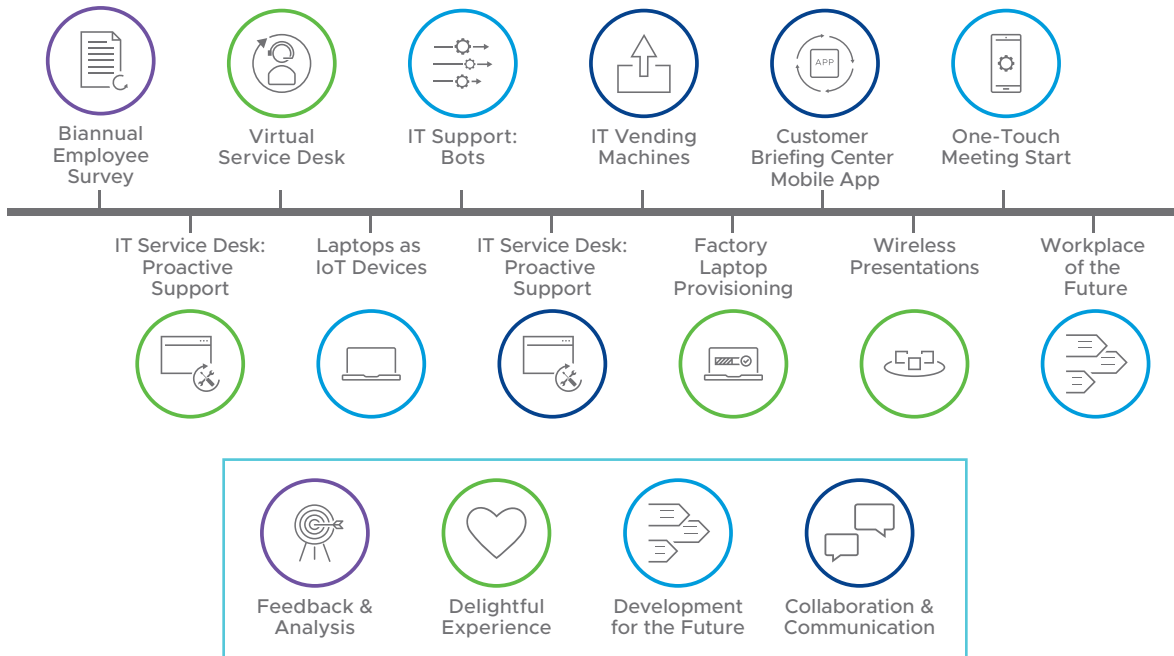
Biannual Employee Survey

Virtual Service Desk

IT Support: Bots

IT Vending Machines

APP

Customer Briefing Center Mobile App

One-Touch Meeting Start

IT Service Desk: Proactive Support

Laptops as IoT Devices

IT Service Desk: Proactive Support

Factory Laptop Provisioning

Wireless Presentations

Workplace of the Future

Feedback & Analysis

Delightful Experience

Development for the Future

Collaboration & Communication